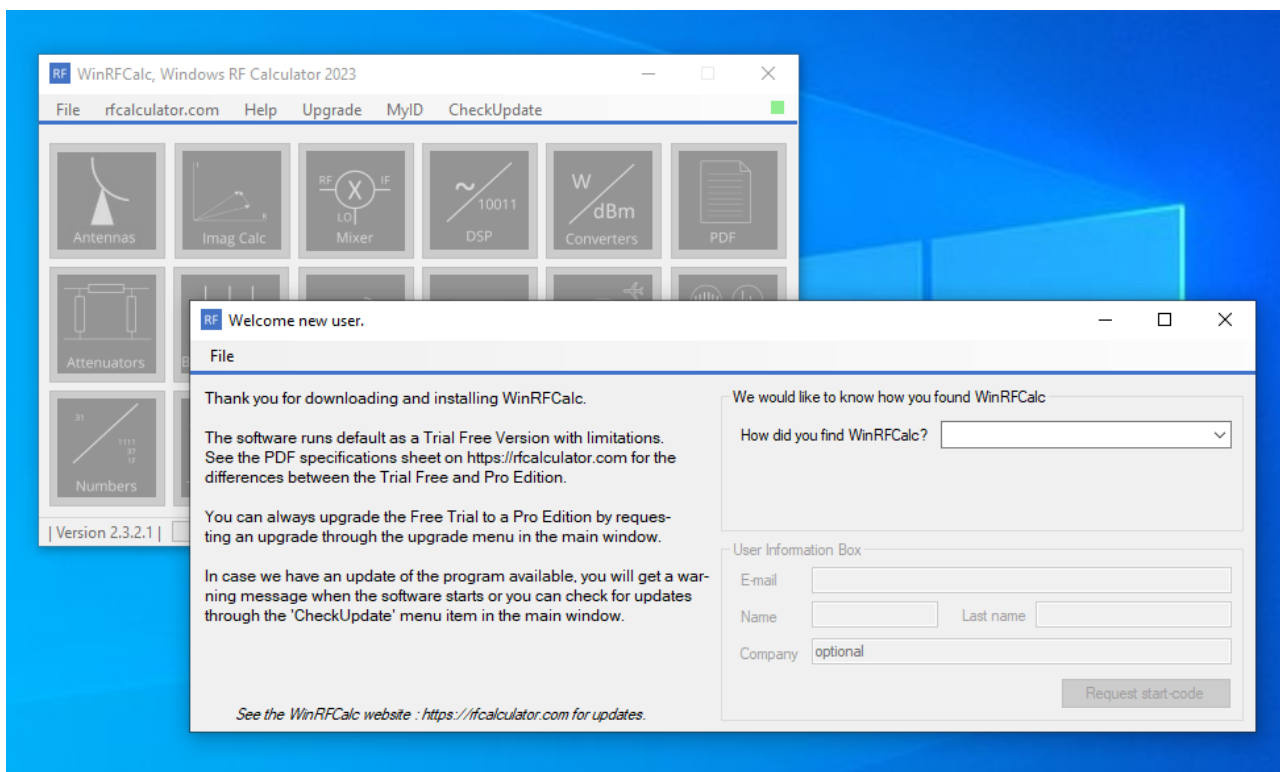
RF WinRFCalc, Windows RF Calculator 2023

File rfcalculator.com Help Upgrade MyID CheckUpdate

Antennas
Imag Calc
RF IF X LO Mixer
~ 10011 DSP
W dBm Converters
PDF

Attenuators

31 1111 37 17 Numbers

| Version 2.3.2.1 |

RF Welcome new user.

File

Thank you for downloading and installing WinRFCalc.

The software runs default as a Trial Free Version with limitations. See the PDF specifications sheet on https://rfcalculator.com for the differences between the Trial Free and Pro Edition.

You can always upgrade the Free Trial to a Pro Edition by requesting an upgrade through the upgrade menu in the main window.

In case we have an update of the program available, you will get a warning message when the software starts or you can check for updates through the 'CheckUpdate' menu item in the main window.

See the WinRFCalc website : https://rfcalculator.com for updates.

We would like to know how you found WinRFCalc

How did you find WinRFCalc?

User Information Box

E-mail

Name

Last name

Company optional

Request start-code